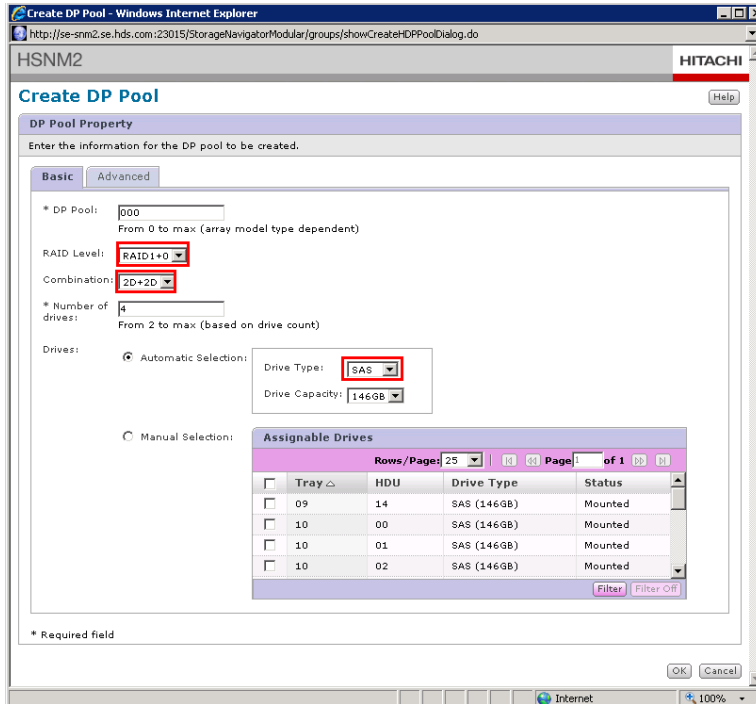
Create DP Pool - Windows Internet Explorer

http://se-snm2.se.hds.com:23015/StorageNavigatorModular/groups/showCreateHDPPoolDialog.do

HSNM2

HITACHI

Create DP Pool

Help

DP Pool Property

Enter the information for the DP pool to be created.

Basic | Advanced

* DP Pool: 000
From 0 to max (array model type dependent)

RAID Level: RAID1+0

Combination: 2D+2D

* Number of drives: 4
From 2 to max (based on drive count)

Drives:

Automatic Selection:

Drive Type: SAS

Drive Capacity: 146GB

Manual Selection:

Assignable Drives

Rows/Page: 25 Page 1 of 1

| | Tray △ | HDU | Drive Type | Status |
|---|---|---|---|---|
| | 09 | 14 | SAS (146GB) | Mounted |
| | 10 | 00 | SAS (146GB) | Mounted |
| | 10 | 01 | SAS (146GB) | Mounted |
| | 10 | 02 | SAS (146GB) | Mounted |

Filter | Filter Off

* Required field

OK | Cancel

Internet | 100%